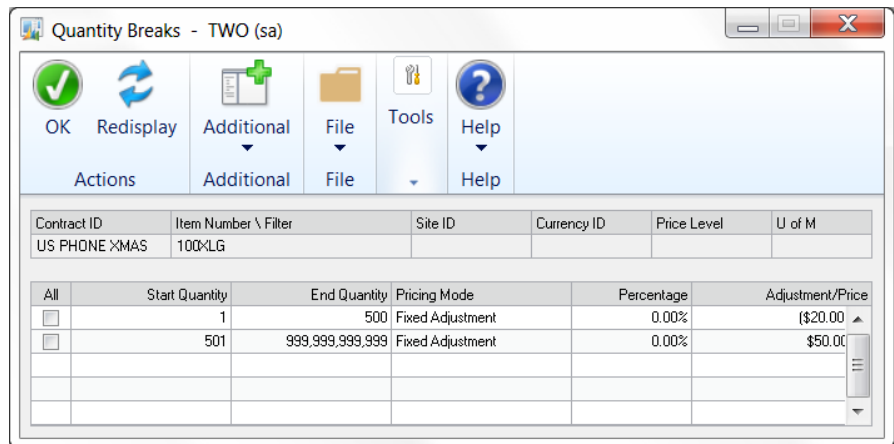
Quantity Breaks - TWO (sa)

OK Redisplay
Actions

Additional
Additional

File
File

Tools

Help
Help

| Contract ID | Item Number \ Filter | Site ID | Currency ID | Price Level | U of M |
|---|---|---|---|---|---|
| US PHONE XMAS | 100XLG | | | | |

| All | Start Quantity | End Quantity | Pricing Mode | Percentage | Adjustment/Price |
|---|---|---|---|---|---|
| | 1 | 500 | Fixed Adjustment | 0.00% | ($20.00 |
| | 501 | 999,999,999,999 | Fixed Adjustment | 0.00% | $50.00 |